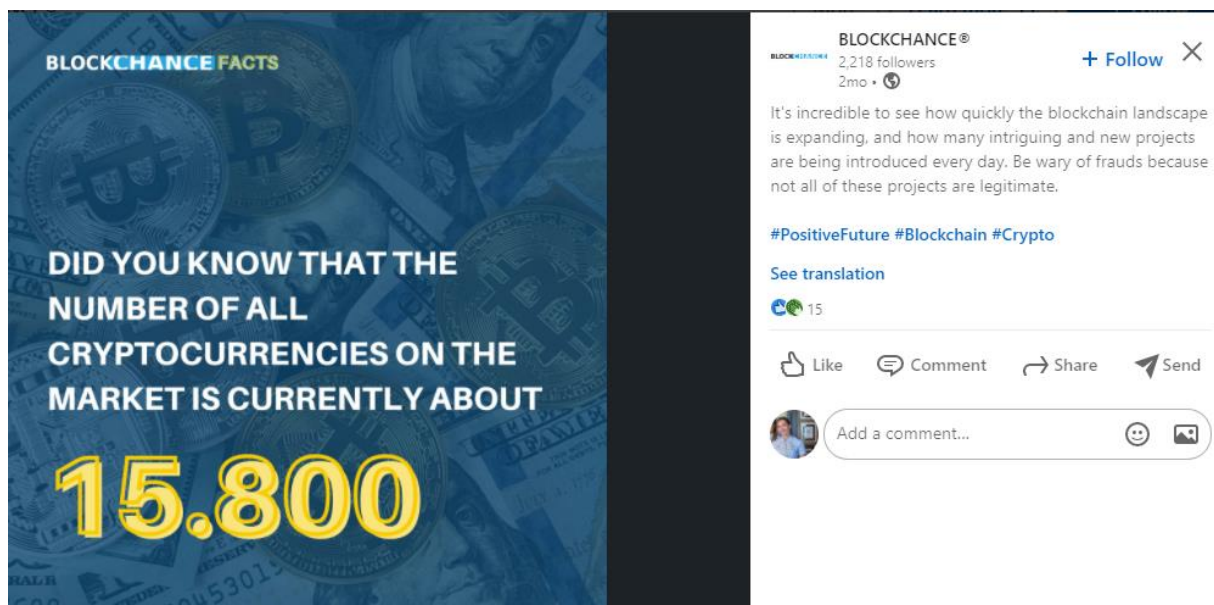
BLOCKCHANCE FACTS

DID YOU KNOW THAT THE NUMBER OF ALL CRYPTOCURRENCIES ON THE MARKET IS CURRENTLY ABOUT

15.800

BLOCKCHANCE®
2,218 followers
2mo •

+ Follow

It's incredible to see how quickly the blockchain landscape is expanding, and how many intriguing and new projects are being introduced every day. Be wary of frauds because not all of these projects are legitimate.

#PositiveFuture #Blockchain #Crypto

See translation

15

Like Comment Share Send

Add a comment...